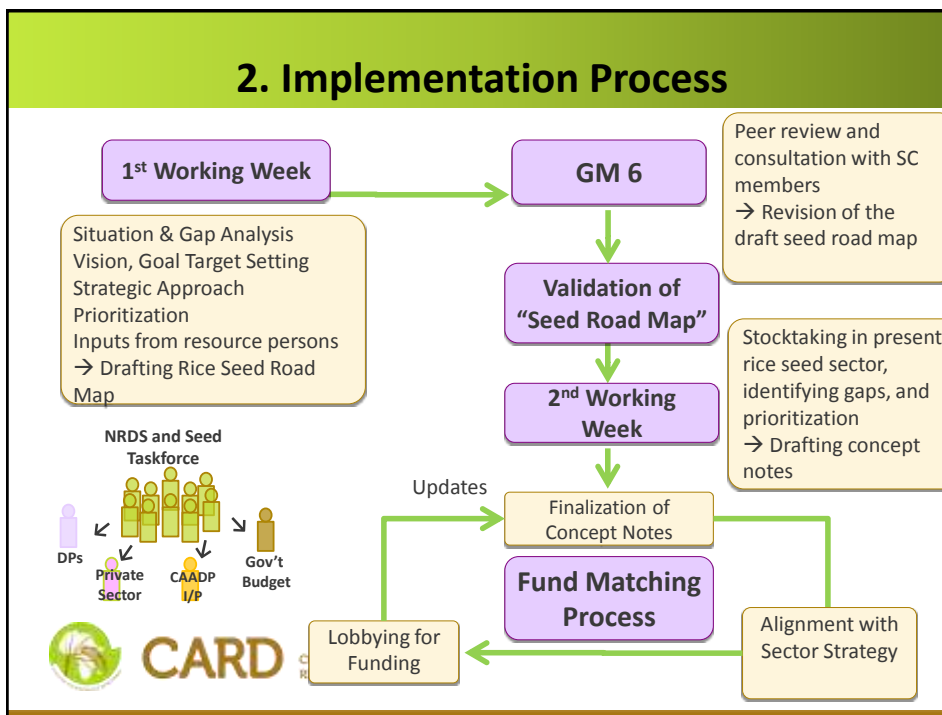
2. Implementation Process

1st Working Week

Situation & Gap Analysis
Vision, Goal Target Setting
Strategic Approach
Prioritization
Inputs from resource persons
→ Drafting Rice Seed Road Map

GM 6

Peer review and consultation with SC members
→ Revision of the draft seed road map

Validation of "Seed Road Map"

Stocktaking in present rice seed sector, identifying gaps, and prioritization
→ Drafting concept notes

2nd Working Week

NRDS and Seed Taskforce

DPs

Private Sector

CAADP I/P

Gov't Budget

Updates

Finalization of Concept Notes

Fund Matching Process

Alignment with Sector Strategy

Lobbying for Funding

CARD